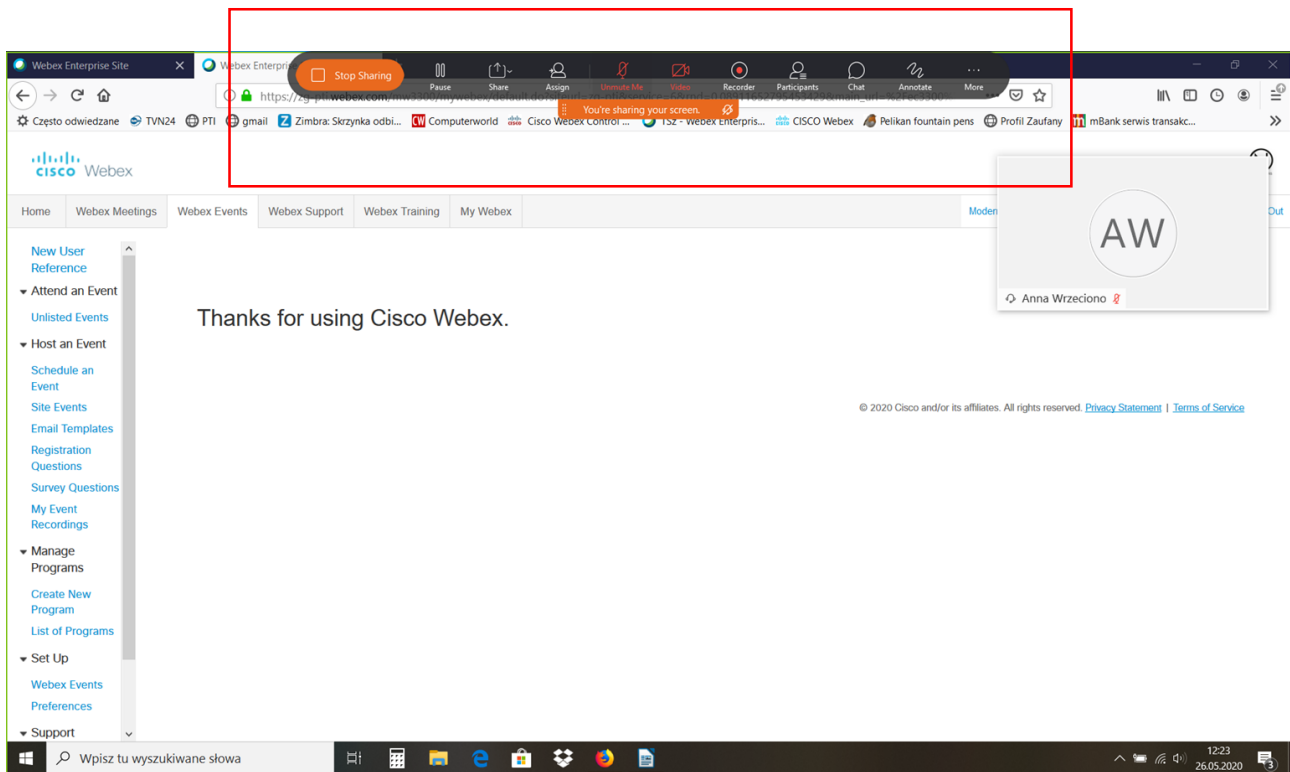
Webex Enterprise Site
Webex Enterpris

Stop Sharing
Pause
Share
Assign
Unmute Me
Video
Recorder
Participants
Chat
Annotate
More

https://zg-pti.webex.com/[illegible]
You're sharing your screen.

Często odwiedzane TVN24 PTI gmail Zimbra: Skrzynka odbi... Computerworld Cisco Webex Control ... TSz - Webex Enterpris... CISCO Webex Pelikan fountain pens Profil Zaufany mBank serwis transakc...

cisco Webex

Home | Webex Meetings | Webex Events | Webex Support | Webex Training | My Webex

Moder
Out

AW
Anna Wrzeciono

New User Reference
Attend an Event
Unlisted Events
Host an Event
Schedule an Event
Site Events
Email Templates
Registration Questions
Survey Questions
My Event Recordings
Manage Programs
Create New Program
List of Programs
Set Up
Webex Events
Preferences
Support

Thanks for using Cisco Webex.

© 2020 Cisco and/or its affiliates. All rights reserved. Privacy Statement | Terms of Service

Wpisz tu wyszukiwane słowa
12:23
26.05.2020
3